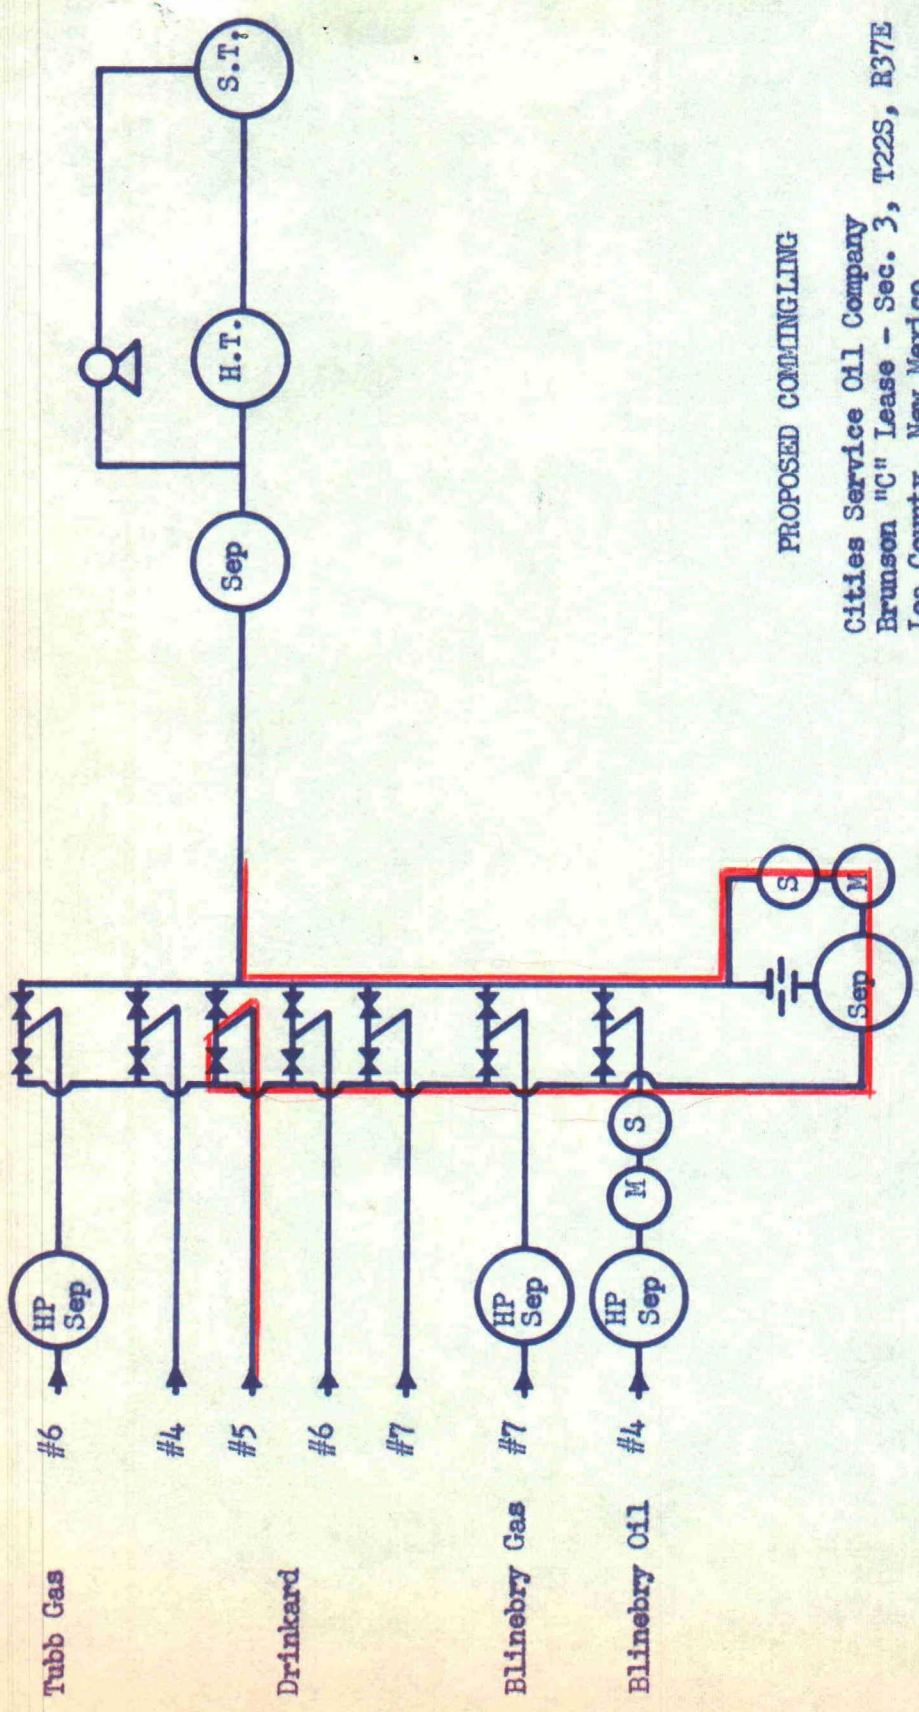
Tubb Gas #6
HP Sep
#4
Drinkard #5
#6
#7
Blinebry Gas #7
HP Sep
Blinebry Oil #4
HP Sep
M
S
Sep
S
M
Sep
H.T.
S.T.

PROPOSED COMMINGLING

Cities Service Oil Company
Brunson "C" Lease - Sec. 3, T22S, R37E
Lea County, New Mexico